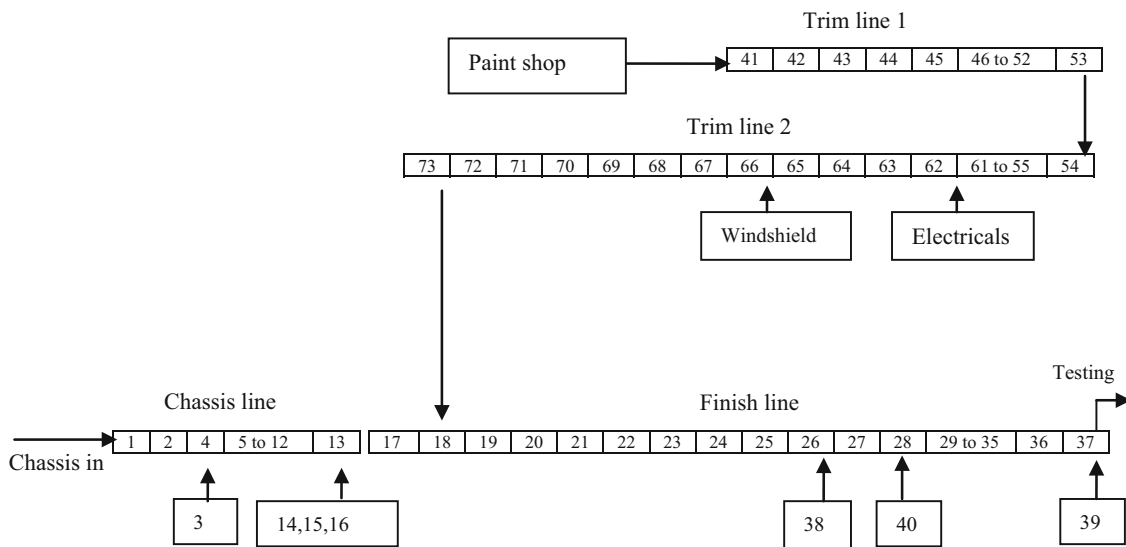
Trim line 1

Paint shop

| 41 | 42 | 43 | 44 | 45 | 46 to 52 | 53 |
|---|---|---|---|---|---|---|

Trim line 2

| 73 | 72 | 71 | 70 | 69 | 68 | 67 | 66 | 65 | 64 | 63 | 62 | 61 to 55 | 54 |
|---|---|---|---|---|---|---|---|---|---|---|---|---|---|

Windshield

Electricals

Testing

Chassis line

Finish line

Chassis in

| 1 | 2 | 4 | 5 to 12 | 13 |
|---|---|---|---|---|

| 17 | 18 | 19 | 20 | 21 | 22 | 23 | 24 | 25 | 26 | 27 | 28 | 29 to 35 | 36 | 37 |
|---|---|---|---|---|---|---|---|---|---|---|---|---|---|---|

3

14,15,16

38

40

39